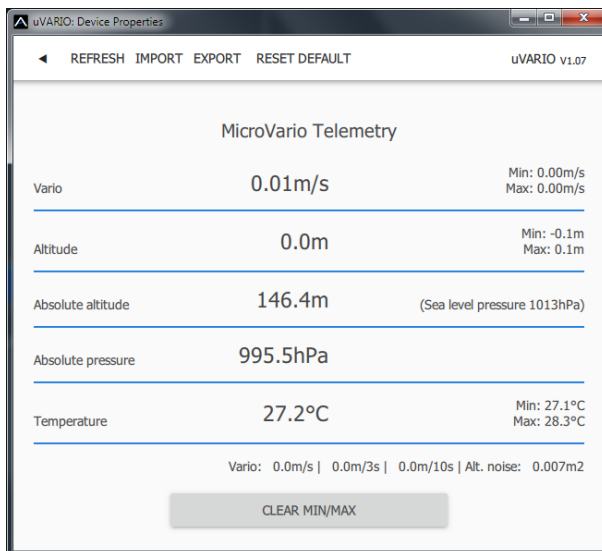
uVARIO: Device Properties

◄ REFRESH IMPORT EXPORT RESET DEFAULT

uVARIO V1.07

MicroVario Telemetry

Vario 0.01m/s Min: 0.00m/s Max: 0.00m/s

Altitude 0.0m Min: -0.1m Max: 0.1m

Absolute altitude 146.4m (Sea level pressure 1013hPa)

Absolute pressure 995.5hPa

Temperature 27.2°C Min: 27.1°C Max: 28.3°C

Vario: 0.0m/s | 0.0m/3s | 0.0m/10s | Alt. noise: 0.007m2

CLEAR MIN/MAX